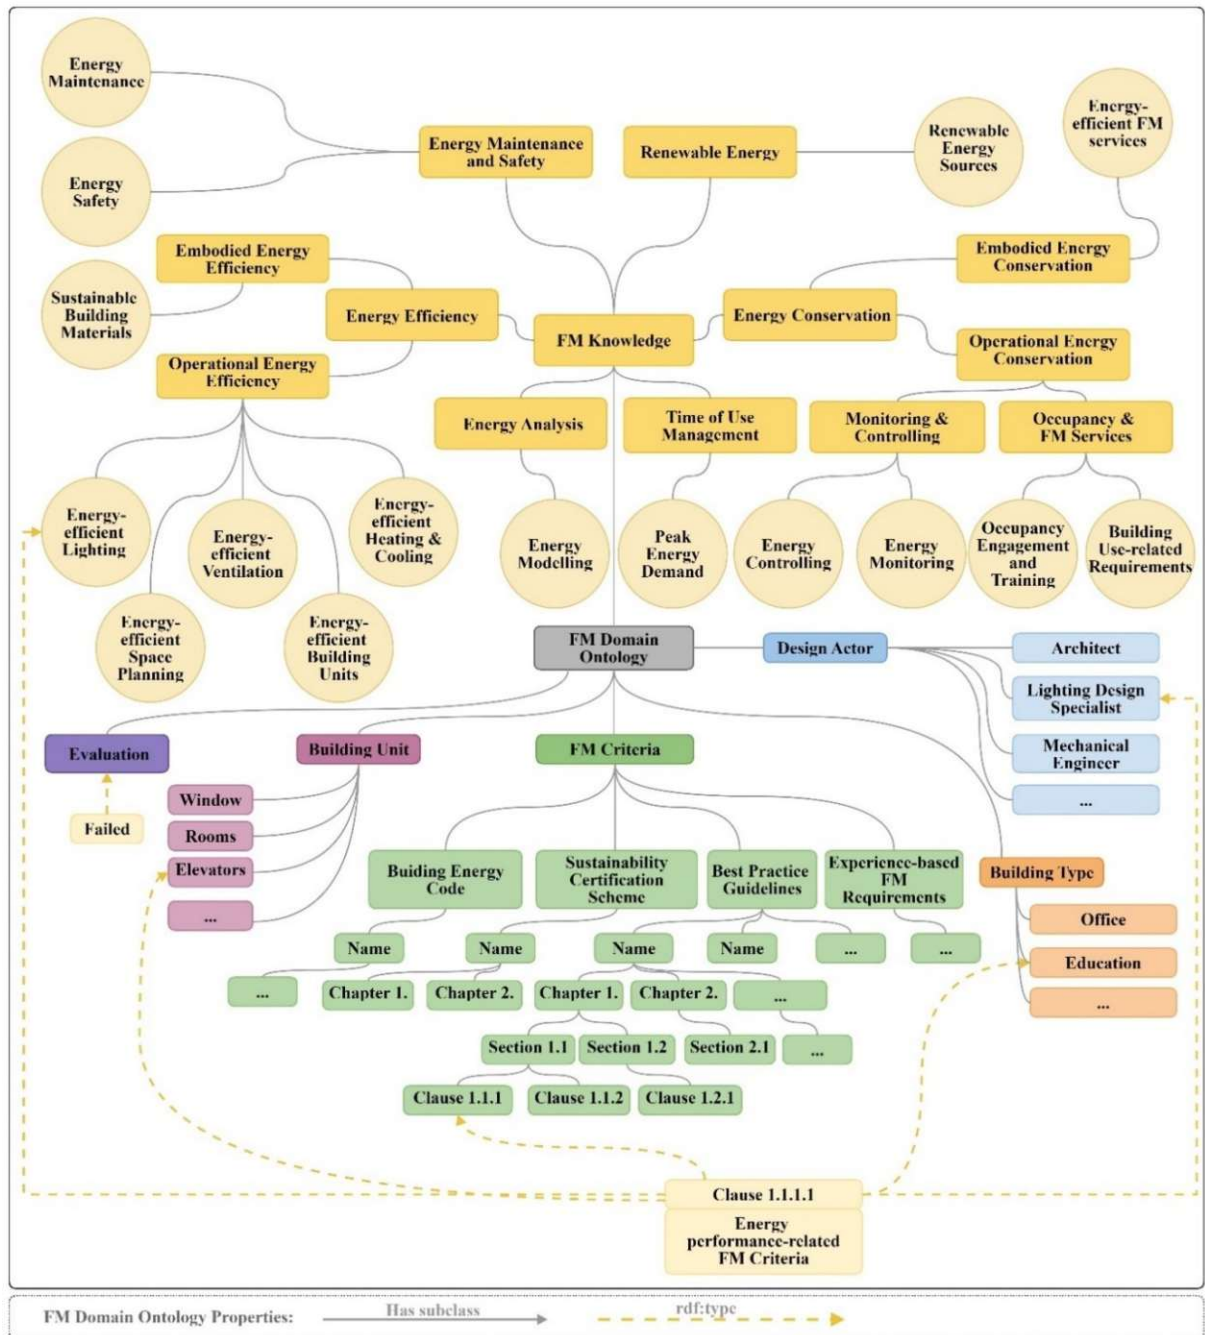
Energy Maintenance

Energy Safety

Energy Maintenance and Safety

Renewable Energy

Renewable Energy Sources

Energy-efficient FM services

Embodied Energy Efficiency

Sustainable Building Materials

Energy Efficiency

FM Knowledge

Energy Conservation

Embodied Energy Conservation

Operational Energy Conservation

Operational Energy Efficiency

Energy Analysis

Time of Use Management

Monitoring & Controlling

Occupancy & FM Services

Energy-efficient Lighting

Energy-efficient Ventilation

Energy-efficient Heating & Cooling

Energy Modelling

Peak Energy Demand

Energy Controlling

Energy Monitoring

Occupancy Engagement and Training

Building Use-related Requirements

Energy-efficient Space Planning

Energy-efficient Building Units

FM Domain Ontology

Design Actor

Architect

Lighting Design Specialist

Mechanical Engineer

...

Evaluation

Failed

Building Unit

Window

Rooms

Elevators

...

FM Criteria

Buiding Energy Code

Sustainability Certification Scheme

Best Practice Guidelines

Experience-based FM Requirements

Building Type

Office

Education

...

Name

Name

Name

Name

...

...

...

Chapter 1.

Chapter 2.

Chapter 1.

Chapter 2.

...

Section 1.1

Section 1.2

Section 2.1

...

Clause 1.1.1

Clause 1.1.2

Clause 1.2.1

Clause 1.1.1.1

Energy performance-related FM Criteria

FM Domain Ontology Properties: Has subclass rdf:type